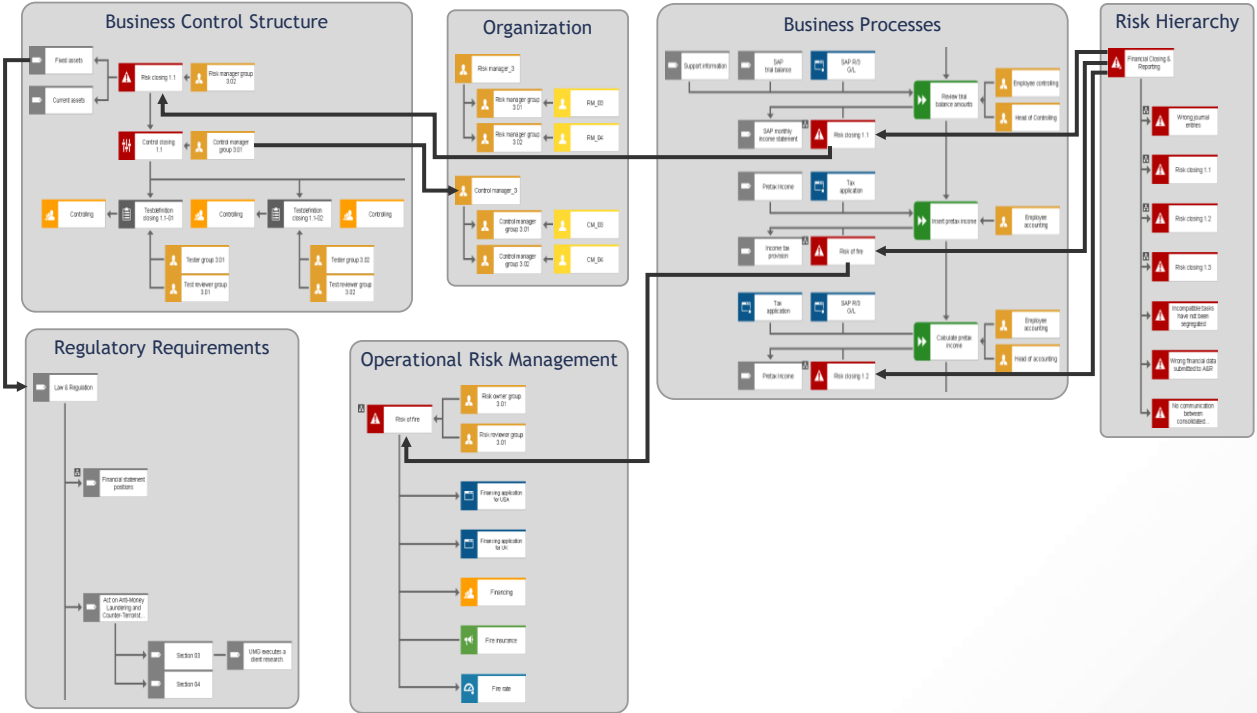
Business Control Structure

Fixed assets

Current assets

Risk closing 1.1

Risk manager group 3.02

Control closing 1.1

Control manager group 3.01

Controlling

Testdefinition closing 1.1-01

Controlling

Testdefinition closing 1.1-02

Controlling

Tester group 3.01

Test reviewer group 3.01

Tester group 3.02

Test reviewer group 3.02

Organization

Risk manager_3

Risk manager group 3.01

RM_03

Risk manager group 3.02

RM_04

Control manager_3

Control manager group 3.01

CM_03

Control manager group 3.02

CM_04

Business Processes

Support information

SAP trial balance

SAP R/3 G/L

Review trial balance amounts

Employee controlling

Head of Controlling

SAP monthly income statement

Risk closing 1.1

Pretax income

Tax application

Insert pretax income

Employee accounting

Income tax provision

Risk of fire

Tax application

SAP R/3 G/L

Calculate pretax income

Employee accounting

Head of accounting

Pretax income

Risk closing 1.2

Risk Hierarchy

Financial Closing & Reporting

Wrong journal entries

Risk closing 1.1

Risk closing 1.2

Risk closing 1.3

Incompatible tasks have not been segregated

Wrong financial data submitted to A&R

No communication between consolidated...

Regulatory Requirements

Law & Regulation

Financial statement positions

Act on Anti-Money Laundering and Counter-Terrorist...

Section 03

UMG executes a client research

Section 04

Operational Risk Management

Risk of fire

Risk owner group 3.01

Risk reviewer group 3.01

Financing application for USA

Financing application for UK

Financing

Fire insurance

Fire safe